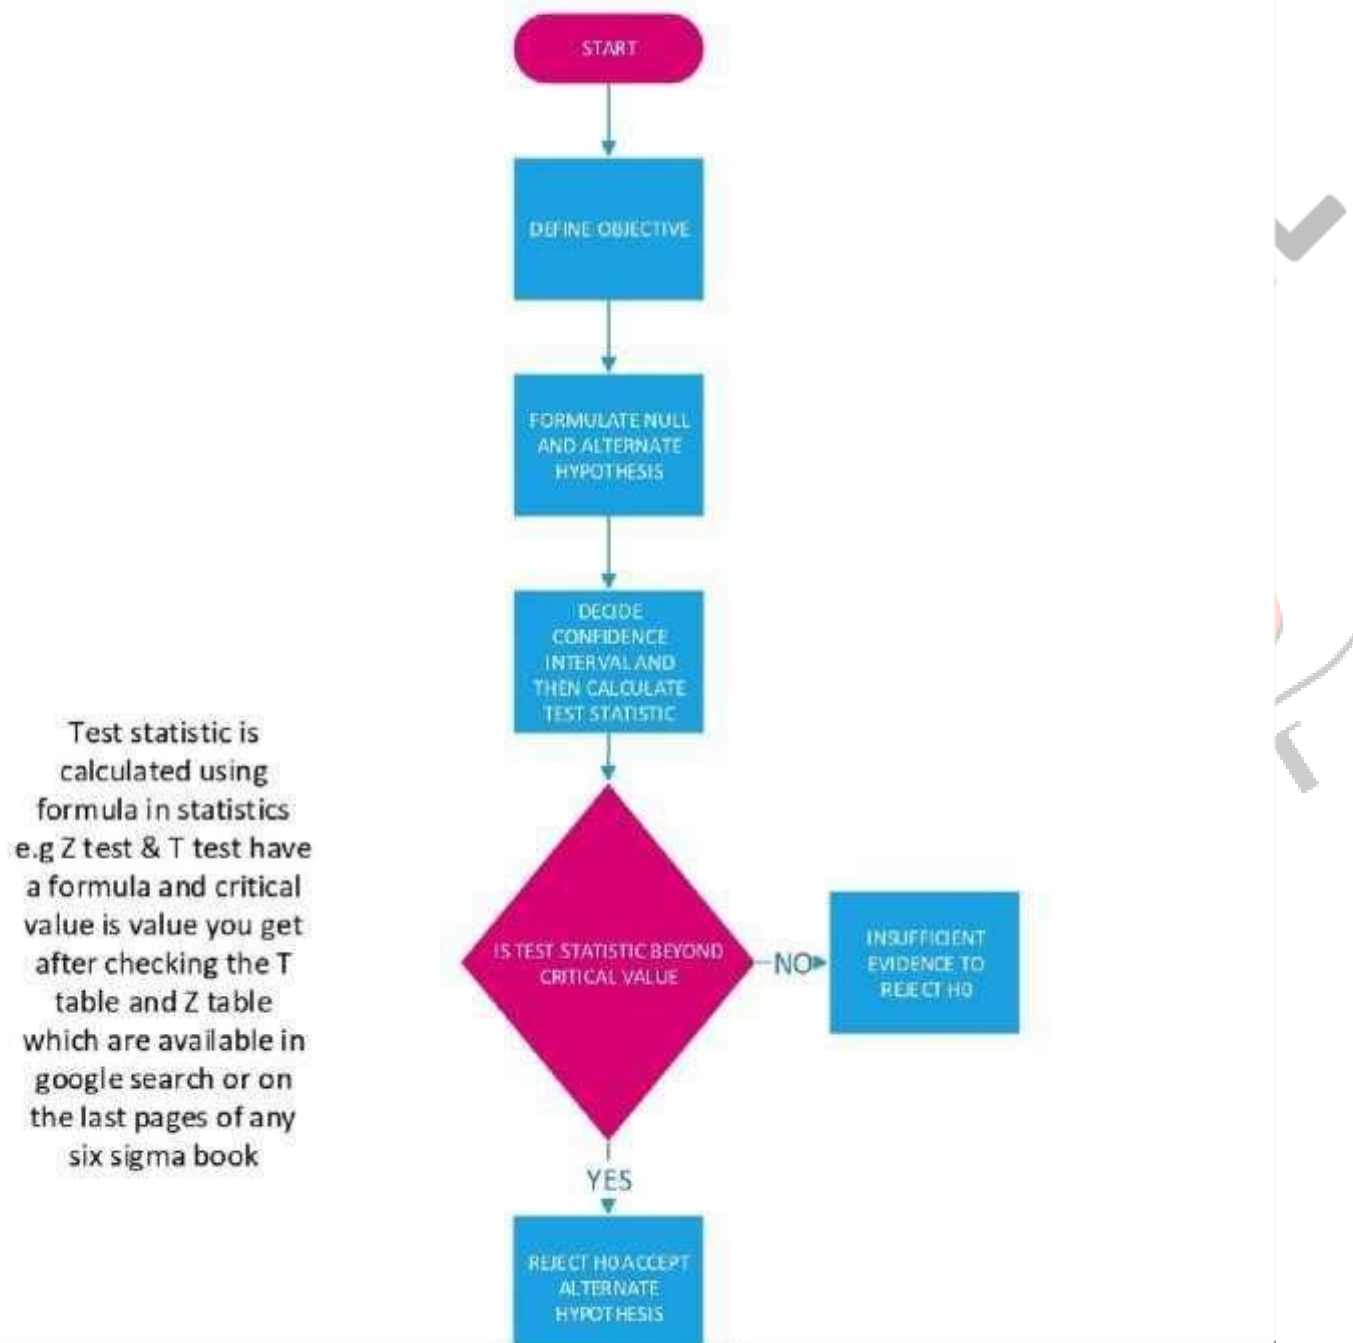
START

DEFINE OBJECTIVE

FORMULATE NULL AND ALTERNATE HYPOTHESIS

DECIDE CONFIDENCE INTERVAL AND THEN CALCULATE TEST STATISTIC

Test statistic is calculated using formula in statistics e.g Z test & T test have a formula and critical value is value you get after checking the T table and Z table which are available in google search or on the last pages of any six sigma book

IS TEST STATISTIC BEYOND CRITICAL VALUE

NO

INSUFFICIENT EVIDENCE TO REJECT H0

YES

REJECT H0 ACCEPT ALTERNATE HYPOTHESIS